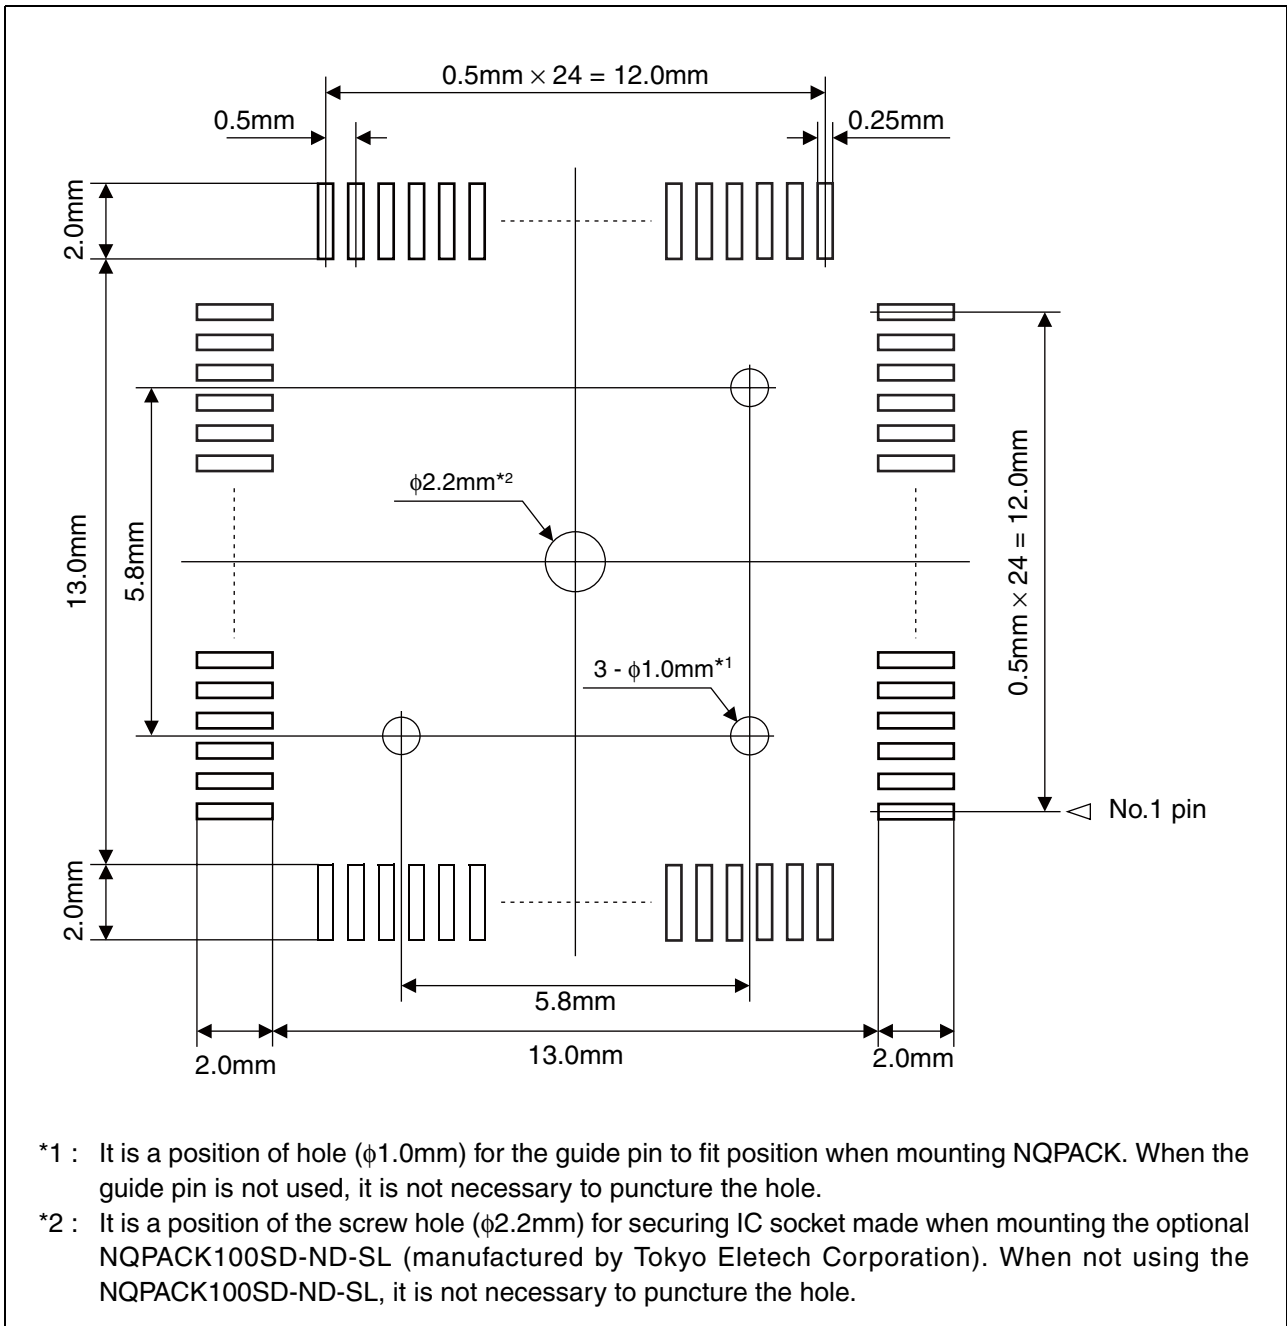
0.5mm × 24 = 12.0mm

0.5mm

0.25mm

2.0mm

13.0mm

5.8mm

$\phi$2.2mm*2

3 - $\phi$1.0mm*1

0.5mm × 24 = 12.0mm

No.1 pin

2.0mm

5.8mm

2.0mm

13.0mm

2.0mm

*1 : It is a position of hole ($\phi$1.0mm) for the guide pin to fit position when mounting NQPACK. When the guide pin is not used, it is not necessary to puncture the hole.

*2 : It is a position of the screw hole ($\phi$2.2mm) for securing IC socket made when mounting the optional NQPACK100SD-ND-SL (manufactured by Tokyo Eletech Corporation). When not using the NQPACK100SD-ND-SL, it is not necessary to puncture the hole.